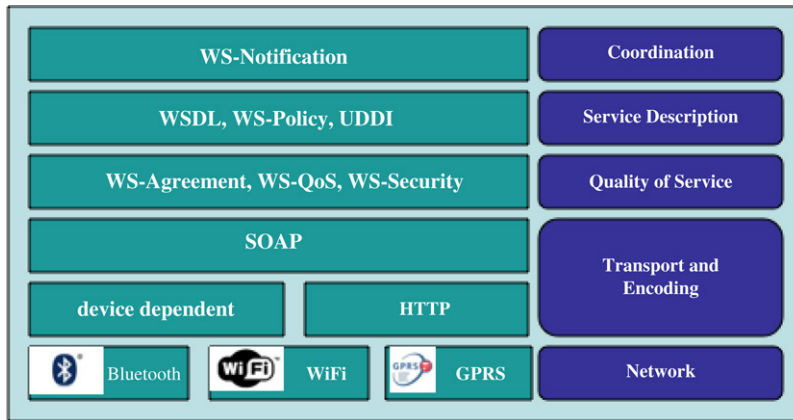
WS-Notification

Coordination

WSDL, WS-Policy, UDDI

Service Description

WS-Agreement, WS-QoS, WS-Security

Quality of Service

SOAP

Transport and Encoding

device dependent

HTTP

Bluetooth

Wi Fi

WiFi

GPRS

GPRS

Network